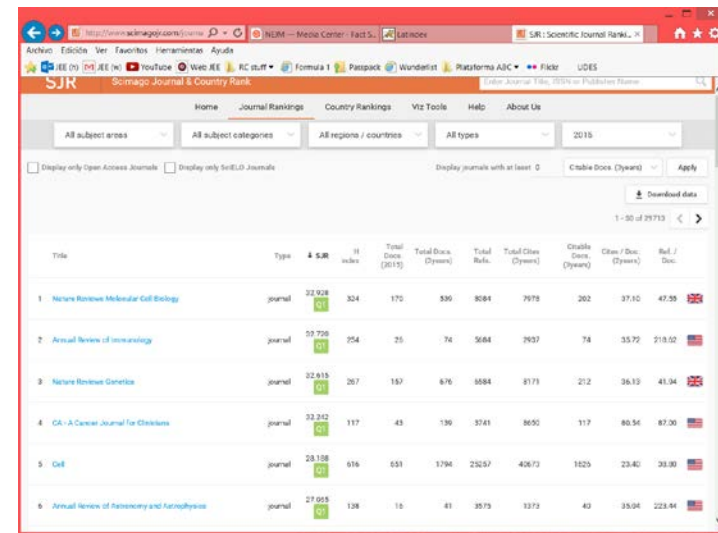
http://www.scimagojr.com/journa | NDM — Media Center - Fact S... | Latindex | SJR : Scientific Journal Ranki... ×

Archivo Edición Ver Favoritos Herramientas Ayuda

IEE (n) | IEE (w) | YouTube | Web IEE | RC stuff | Formula 1 | Passpack | Wunderlist | Plataforma ABC | Flickr | UDES

SJR Scimago Journal & Country Rank

Enter Journal Title, ISSN or Publisher Name

Home | Journal Rankings | Country Rankings | Viz Tools | Help | About Us

All subject areas | All subject categories | All regions / countries | All types | 2015

Display only Open Access Journals | Display only SciELO Journals | Display journals with at least 0 | Citable Docs. (3years) | Apply

Download data

1 - 50 of 29713

| | Title | Type | SJR | H index | Total Docs. (2015) | Total Docs. (3years) | Total Refs. | Total Cites (3years) | Citable Docs. (3years) | Cites / Doc. (2years) | Ref. / Doc. |
|---|---|---|---|---|---|---|---|---|---|---|---|
| 1 | Nature Reviews Molecular Cell Biology | journal | 32.928 Q1 | 324 | 170 | 539 | 8084 | 7979 | 202 | 37.10 | 47.55 |
| 2 | Annual Review of Immunology | journal | 30.739 Q1 | 254 | 25 | 74 | 5684 | 2937 | 74 | 35.72 | 218.52 |
| 3 | Nature Reviews Genetics | journal | 32.615 Q1 | 267 | 157 | 676 | 6584 | 8173 | 212 | 36.33 | 41.94 |
| 4 | CA - A Cancer Journal for Clinicians | journal | 32.242 Q1 | 117 | 43 | 139 | 3741 | 8650 | 117 | 80.54 | 87.00 |
| 5 | Cell | journal | 28.188 Q1 | 616 | 651 | 1794 | 25257 | 40673 | 1625 | 23.40 | 38.80 |
| 6 | Annual Review of Astronomy and Astrophysics | journal | 27.605 Q1 | 138 | 16 | 41 | 3575 | 1373 | 40 | 35.04 | 223.44 |